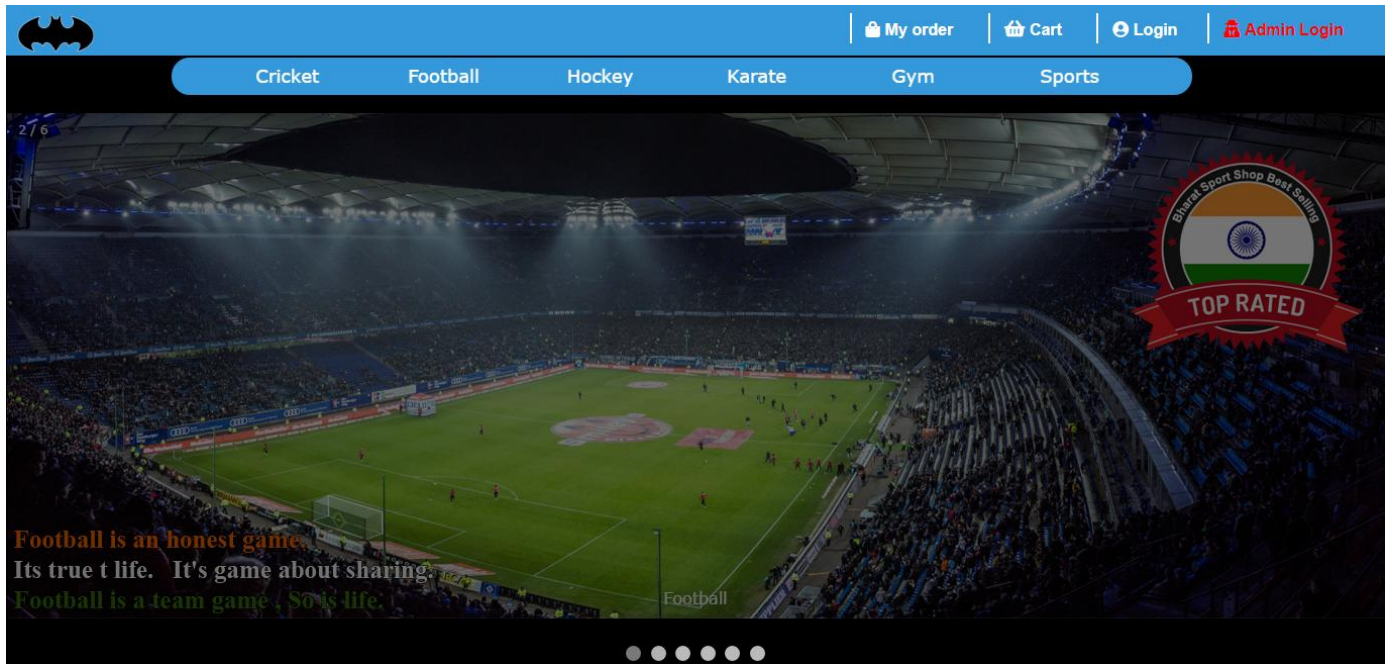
My order
Cart
Login
Admin Login

Cricket
Football
Hockey
Karate
Gym
Sports

2 / 6

Bharat Sport Shop Best Selling
TOP RATED

Football is an honest game.
Its true t life. It's game about sharing.
Football is a team game . So is life.

Football